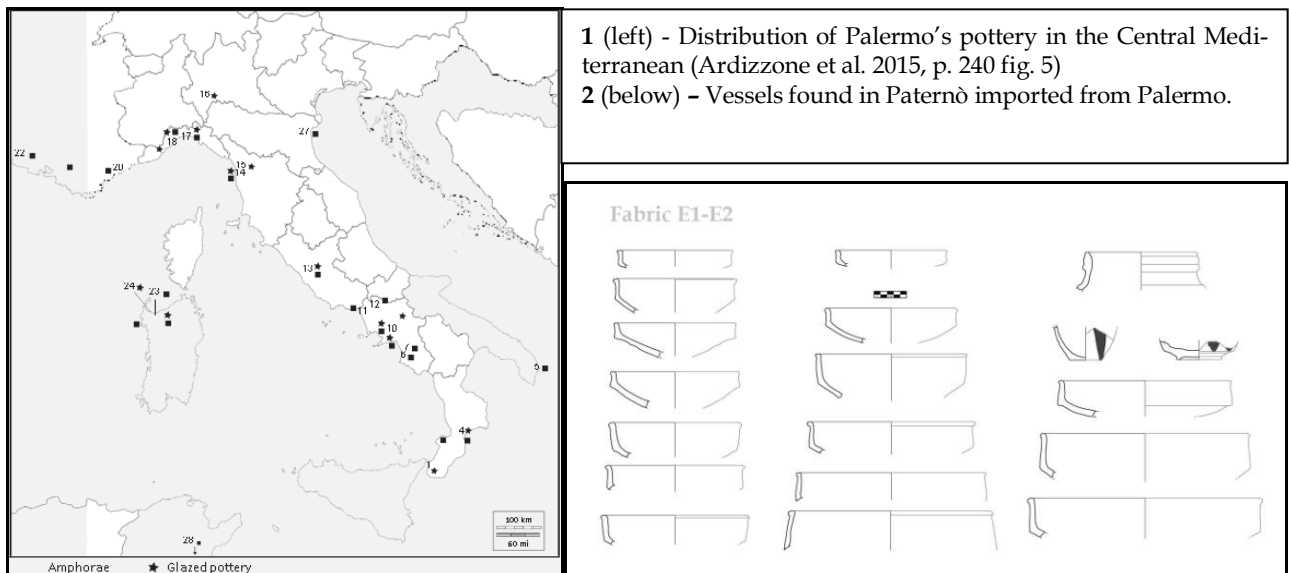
16
27
22
20
18
17
15
14
13
24
23
12
11
10
6
5
4
1
28
100 km
60 mi
Amphorae ★ Glazed pottery

**1** (left) - Distribution of Palermo's pottery in the Central Mediterranean (Ardizzone et al. 2015, p. 240 fig. 5)
**2** (below) **–** Vessels found in Paternò imported from Palermo.

Fabric E1-E2